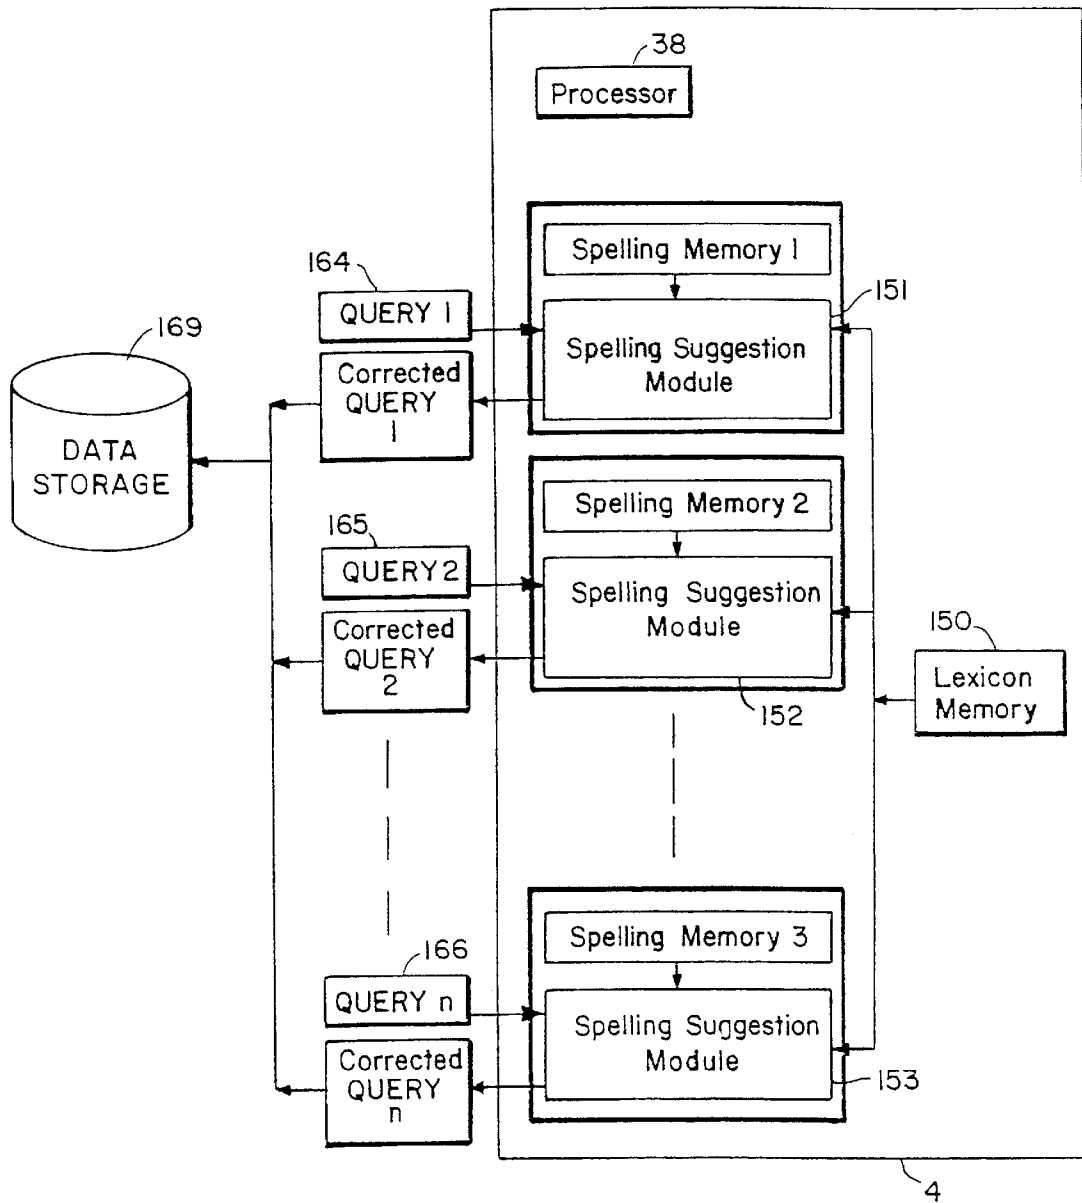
38
Processor

164
QUERY 1

169
DATA STORAGE

Corrected QUERY 1

Spelling Memory 1
Spelling Suggestion Module
151

165
QUERY 2

Corrected QUERY 2

Spelling Memory 2
Spelling Suggestion Module
152

150
Lexicon Memory

166
QUERY n

Corrected QUERY n

Spelling Memory 3
Spelling Suggestion Module
153

4